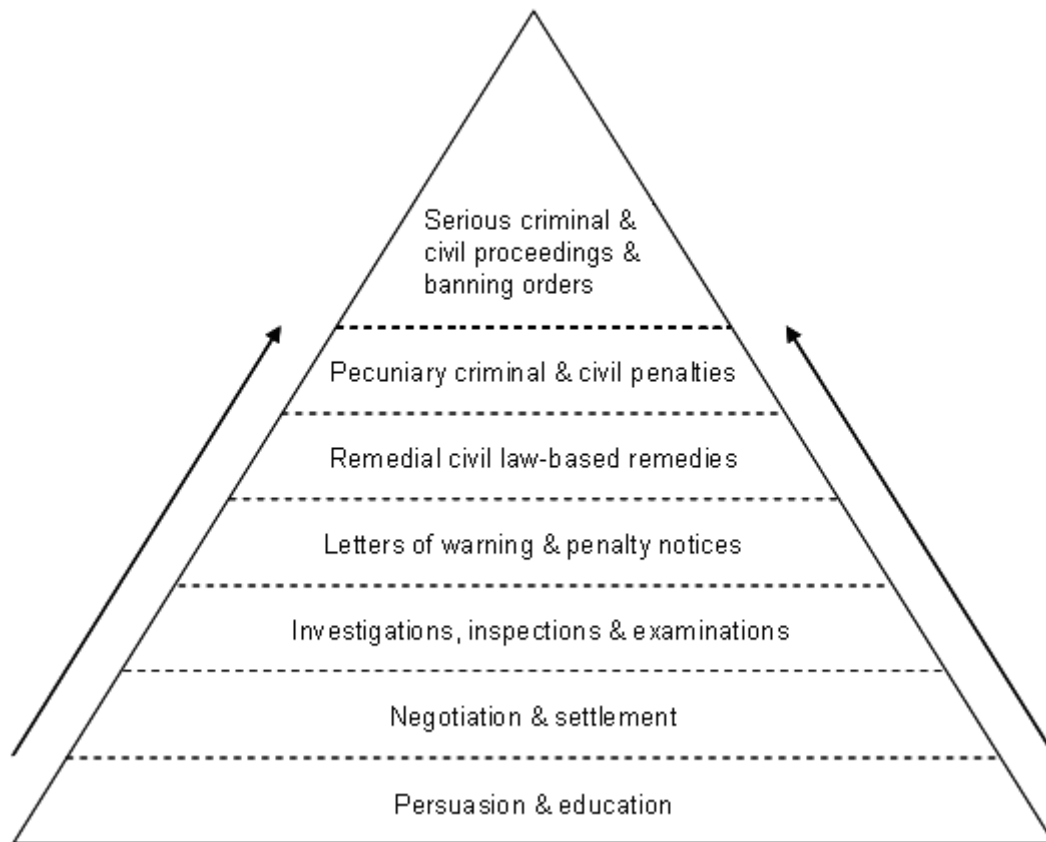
Serious criminal & civil proceedings & banning orders

Pecuniary criminal & civil penalties

Remedial civil law-based remedies

Letters of warning & penalty notices

Investigations, inspections & examinations

Negotiation & settlement

Persuasion & education